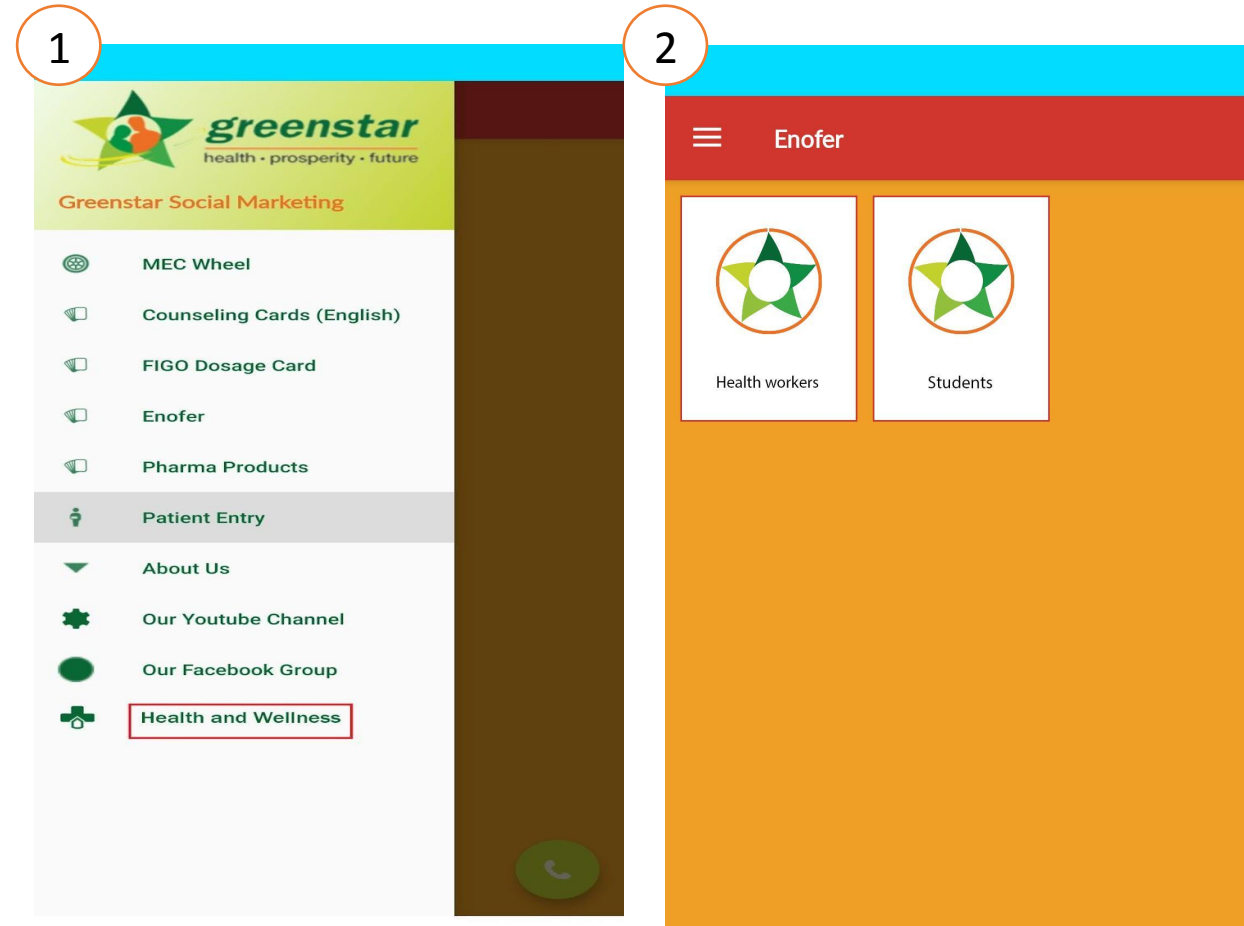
1

greenstar
health · prosperity · future

Greenstar Social Marketing

MEC Wheel

Counseling Cards (English)

FIGO Dosage Card

Enofer

Pharma Products

Patient Entry

About Us

Our Youtube Channel

Our Facebook Group

Health and Wellness

2

Enofer

Health workers

Students